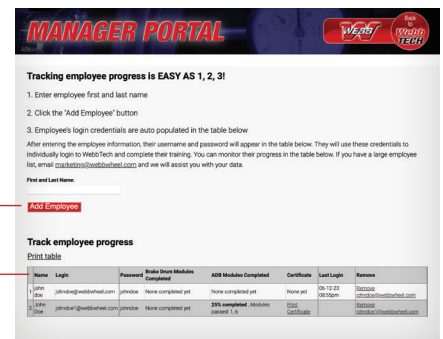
MANAGER PORTAL

WEBB

Back to Webb TECH

Tracking employee progress is EASY AS 1, 2, 3!

1. Enter employee first and last name

2. Click the "Add Employee" button

3. Employee's login credentials are auto populated in the table below

After entering the employee information, their username and password will appear in the table below. They will use these credentials to individually login to WebbTech and complete their training. You can monitor their progress in the table below. If you have a large employee list, email marketing@webbwheel.com and we will assist you with your data.

First and Last Name:

Add Employee

Track employee progress

Print table

| Name | Login | Password | Brake Drum Modules Completed | ADB Modules Completed | Certificate | Last Login | Remove |
|---|---|---|---|---|---|---|---|
| John doe | johndoe@webbwheel.com | johndoe | None completed yet | None completed yet | None yet | 06-12-23 08:55pm | Remove johndoe@webbwheel.com |
| John Doe | johndoe1@webbwheel.com | johndoe | None completed yet | 25% completed, Modules passed: 1, 6 | Print Certificate | | Remove johndoe1@webbwheel.com |